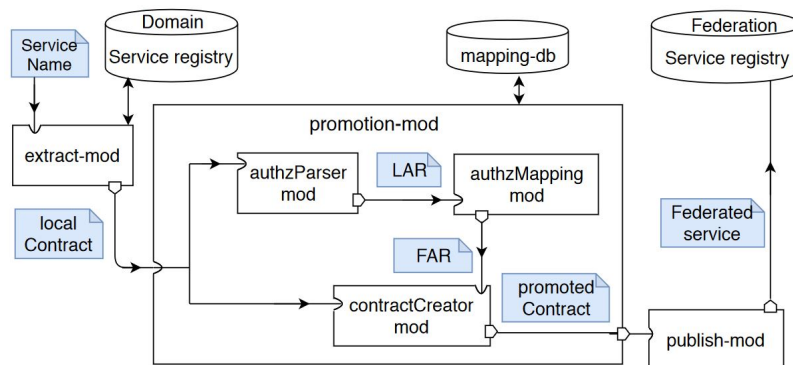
Domain
Service registry

Service Name

extract-mod

local Contract

mapping-db

promotion-mod

authzParser mod

LAR

authzMapping mod

FAR

contractCreator mod

promoted Contract

Federation
Service registry

Federated service

publish-mod